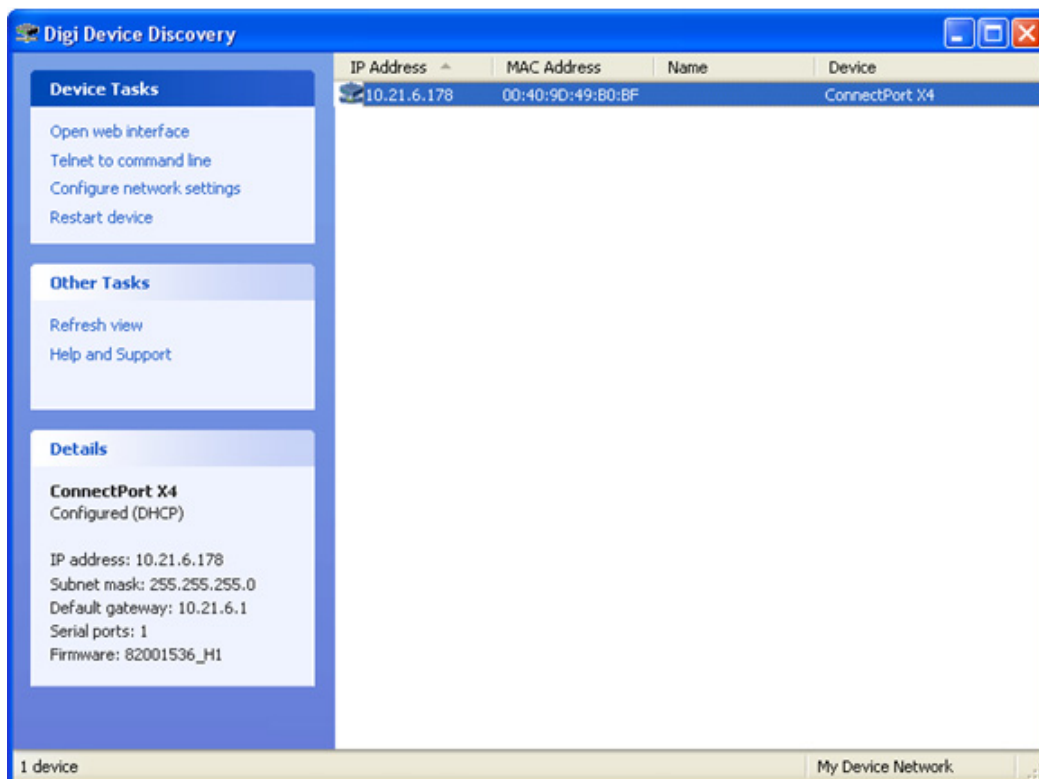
Digi Device Discovery

Device Tasks

Open web interface
Telnet to command line
Configure network settings
Restart device

Other Tasks

Refresh view
Help and Support

Details

ConnectPort X4
Configured (DHCP)

IP address: 10.21.6.178
Subnet mask: 255.255.255.0
Default gateway: 10.21.6.1
Serial ports: 1
Firmware: 82001536_H1

| IP Address | MAC Address | Name | Device |
|---|---|---|---|
| 10.21.6.178 | 00:40:9D:49:B0:BF | | ConnectPort X4 |

1 device

My Device Network